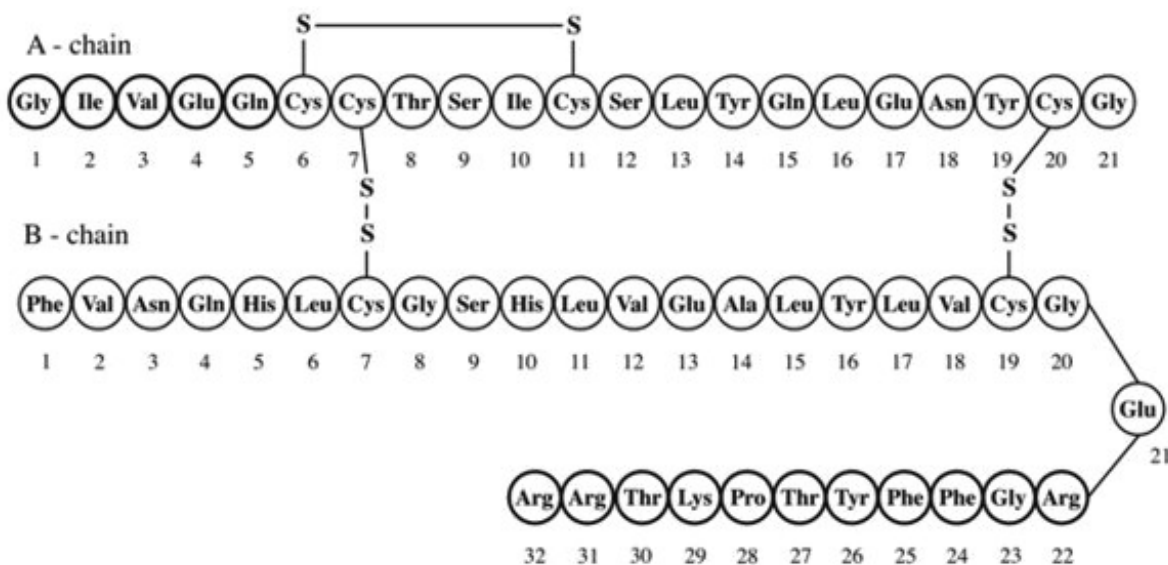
A - chain

S S

Gly Ile Val Glu Gln Cys Cys Thr Ser Ile Cys Ser Leu Tyr Gln Leu Glu Asn Tyr Cys Gly

1 2 3 4 5 6 7 8 9 10 11 12 13 14 15 16 17 18 19 20 21

S S

S S

B - chain

Phe Val Asn Gln His Leu Cys Gly Ser His Leu Val Glu Ala Leu Tyr Leu Val Cys Gly

1 2 3 4 5 6 7 8 9 10 11 12 13 14 15 16 17 18 19 20

Glu

21

Arg Arg Thr Lys Pro Thr Tyr Phe Phe Gly Arg

32 31 30 29 28 27 26 25 24 23 22